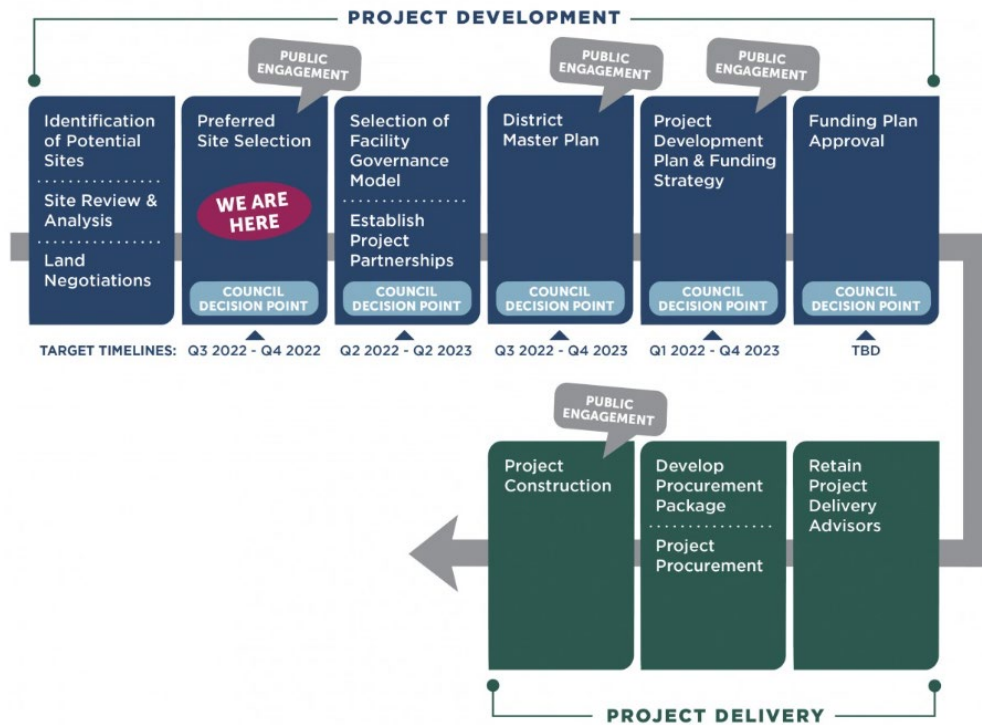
PROJECT DEVELOPMENT

Identification of Potential Sites

Site Review & Analysis

Land Negotiations

PUBLIC ENGAGEMENT

Preferred Site Selection

WE ARE HERE

COUNCIL DECISION POINT

Selection of Facility Governance Model

Establish Project Partnerships

COUNCIL DECISION POINT

PUBLIC ENGAGEMENT

District Master Plan

COUNCIL DECISION POINT

PUBLIC ENGAGEMENT

Project Development Plan & Funding Strategy

COUNCIL DECISION POINT

Funding Plan Approval

COUNCIL DECISION POINT

TARGET TIMELINES: Q3 2022 - Q4 2022 Q2 2022 - Q2 2023 Q3 2022 - Q4 2023 Q1 2022 - Q4 2023 TBD

PUBLIC ENGAGEMENT

Project Construction

Develop Procurement Package

Project Procurement

Retain Project Delivery Advisors

PROJECT DELIVERY